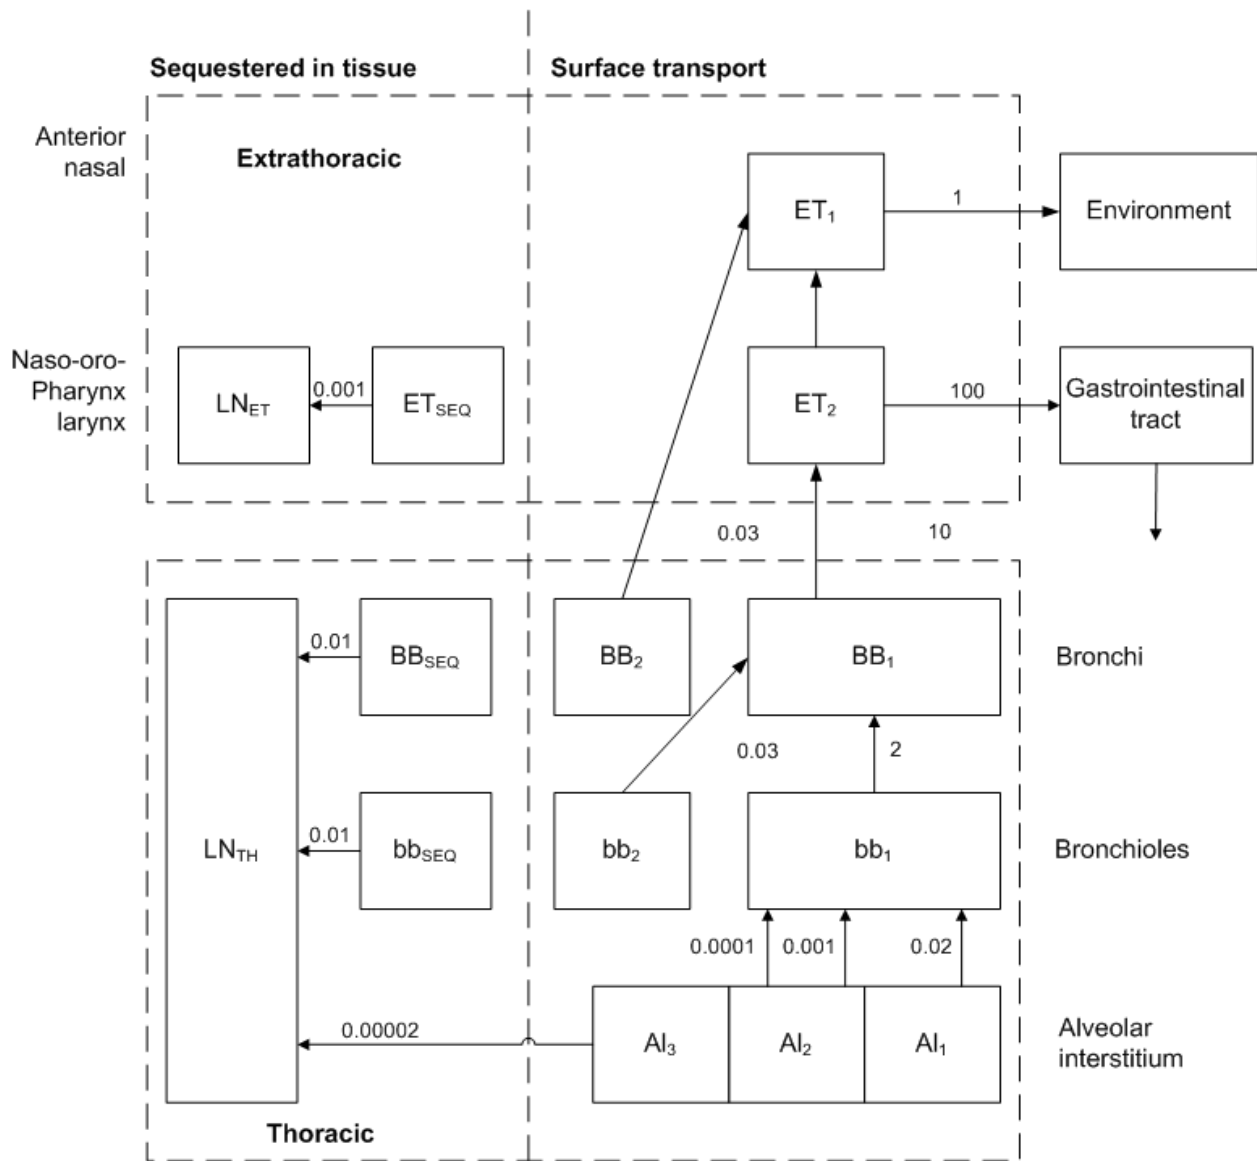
Sequestered in tissue

Surface transport

Anterior nasal

Extrathoracic

$ET_1$

1

Environment

Naso-oro-Pharynx larynx

$LN_{ET}$

0.001

$ET_{SEQ}$

$ET_2$

100

Gastrointestinal tract

0.03

10

0.01

$BB_{SEQ}$

$BB_2$

$BB_1$

Bronchi

0.03

2

$LN_{TH}$

0.01

$bb_{SEQ}$

$bb_2$

$bb_1$

Bronchioles

0.0001

0.001

0.02

0.00002

$AI_3$

$AI_2$

$AI_1$

Alveolar interstitium

Thoracic